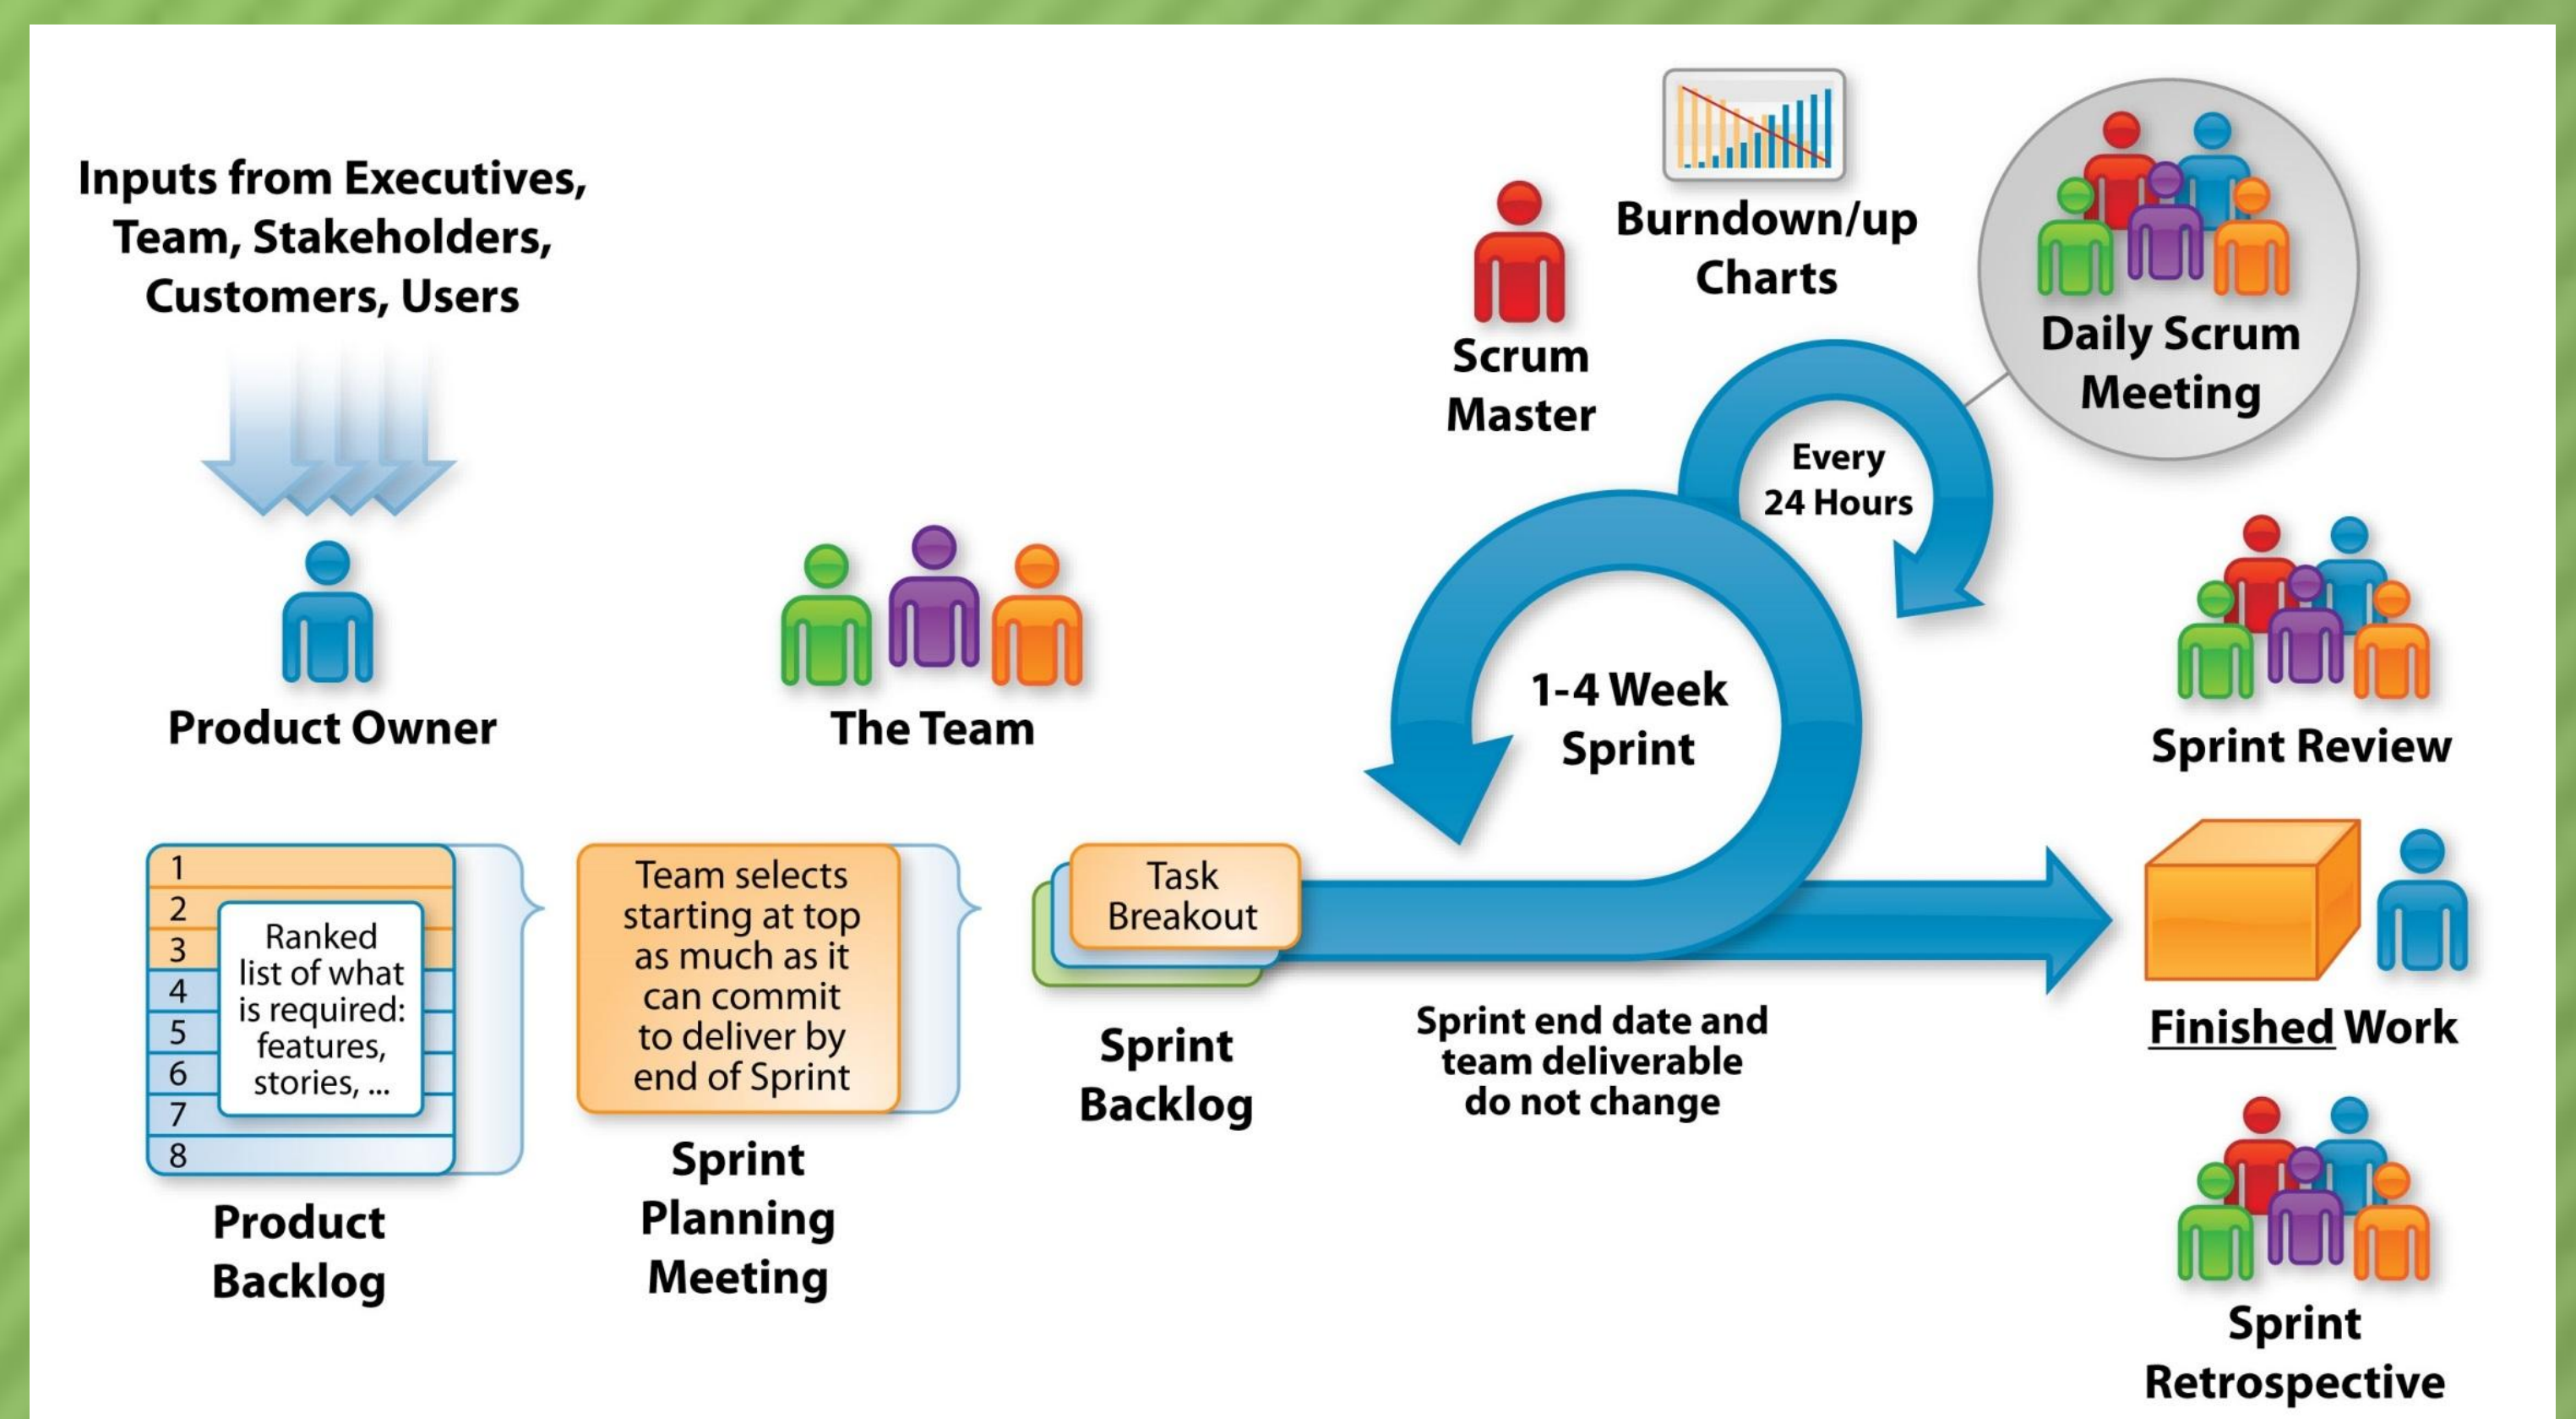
Inputs from Executives, Team, Stakeholders, Customers, Users

Scrum Master

Burndown/up Charts

Daily Scrum Meeting

Every 24 Hours

Product Owner

The Team

1-4 Week Sprint

Sprint Review

1
2
3
4
5
6
7
8

Ranked list of what is required: features, stories, ...

Team selects starting at top as much as it can commit to deliver by end of Sprint

Task Breakout

Finished Work

Sprint end date and team deliverable do not change

Product Backlog

Sprint Planning Meeting

Sprint Backlog

Sprint Retrospective